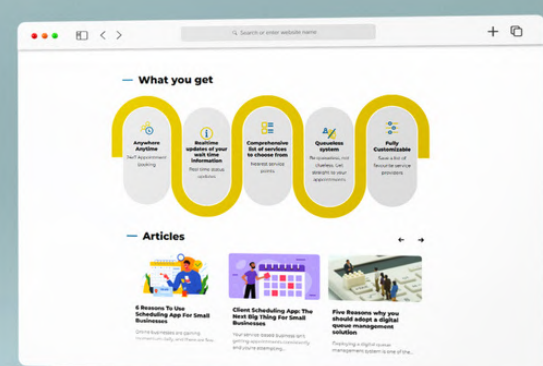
Search or enter website name

What you get

Anywhere Anytime
24x7 appointment booking

Realtime updates of your wait time information
Real time status updates

Comprehensive list of services to choose from
Nearest service points

Queueless system
No queueless, no clueless. Let delight to your appointments

Fully Customizable
Save a list of favourite service providers

Articles

6 Reasons To Use Scheduling App For Small Businesses
Online businesses are gaining momentum daily, and there are

Client Scheduling App: The Next Big Thing For Small Businesses
Your service based business isn't getting appointments consistently and you're attempting

Five Reasons why you should adopt a digital queue management solution
Deploying a digital queue management system is one of the